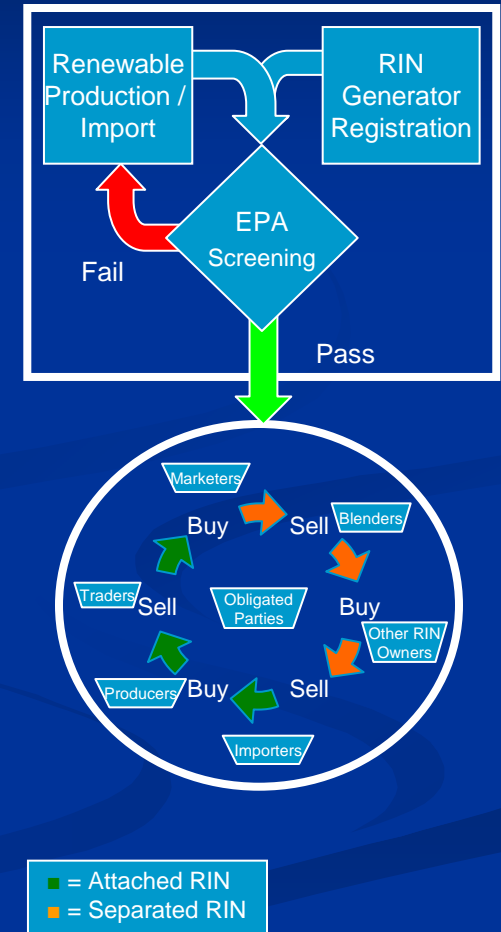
Renewable Production / Import

RIN Generator Registration

EPA Screening

Fail

Pass

Marketers

Buy

Sell

Blenders

Traders

Sell

Obligated Parties

Buy

Other RIN Owners

Producers

Buy

Sell

Importers

■ = Attached RIN
■ = Separated RIN